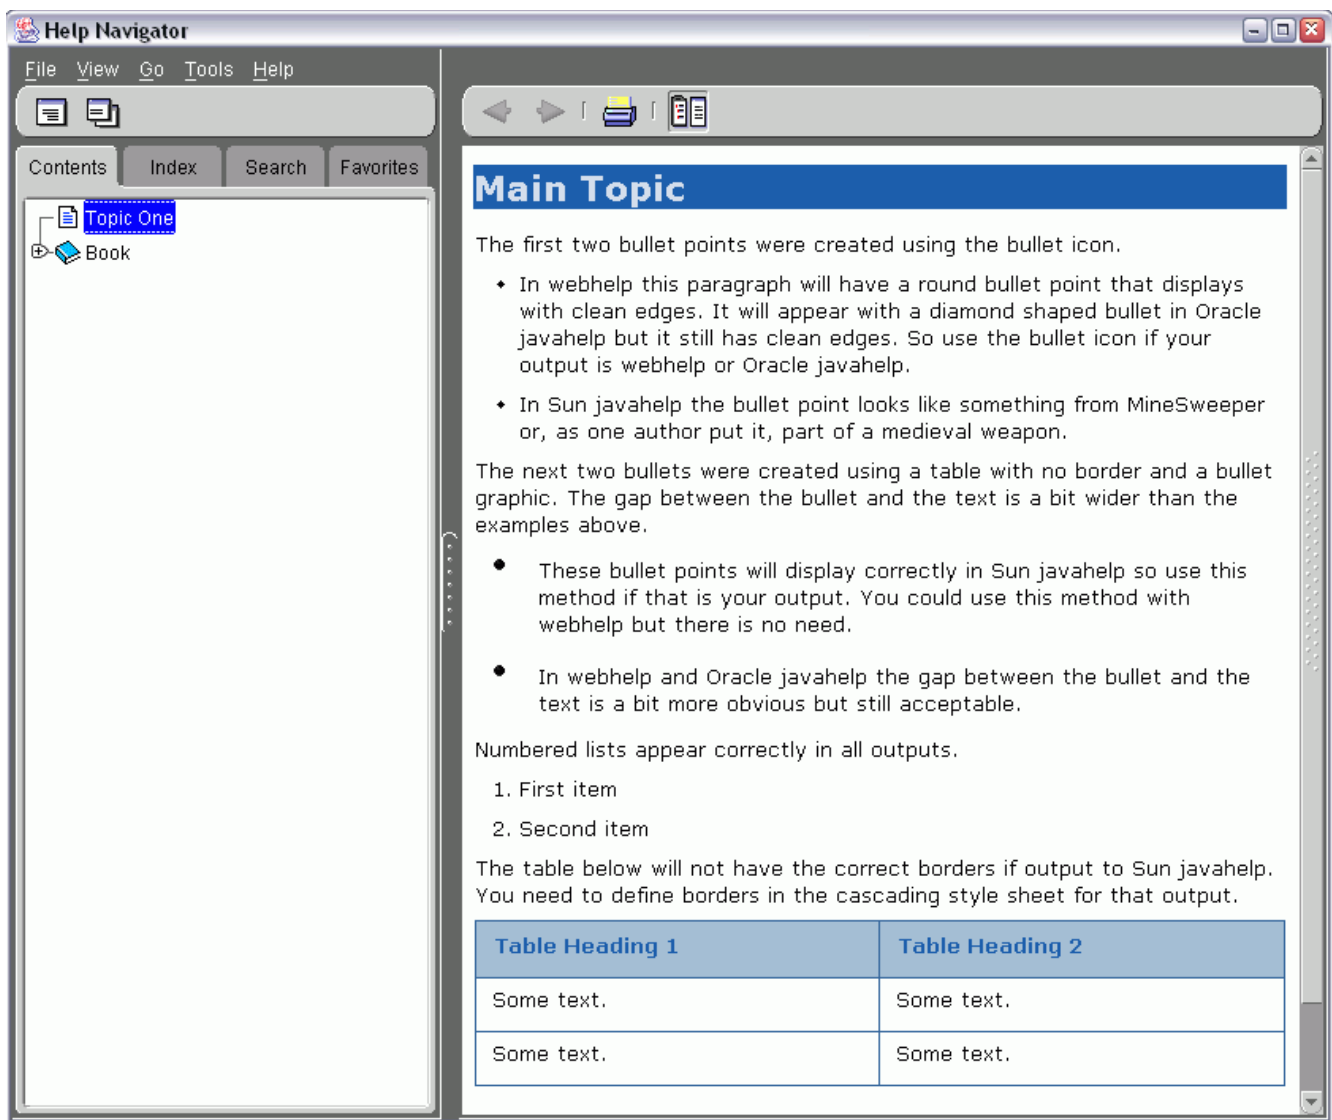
Help Navigator

File View Go Tools Help

Contents Index Search Favorites

Topic One
Book

Main Topic

The first two bullet points were created using the bullet icon.

- In webhelp this paragraph will have a round bullet point that displays with clean edges. It will appear with a diamond shaped bullet in Oracle javahelp but it still has clean edges. So use the bullet icon if your output is webhelp or Oracle javahelp.

- In Sun javahelp the bullet point looks like something from MineSweeper or, as one author put it, part of a medieval weapon.

The next two bullets were created using a table with no border and a bullet graphic. The gap between the bullet and the text is a bit wider than the examples above.

- These bullet points will display correctly in Sun javahelp so use this method if that is your output. You could use this method with webhelp but there is no need.

- In webhelp and Oracle javahelp the gap between the bullet and the text is a bit more obvious but still acceptable.

Numbered lists appear correctly in all outputs.

1. First item

2. Second item

The table below will not have the correct borders if output to Sun javahelp. You need to define borders in the cascading style sheet for that output.

| Table Heading 1 | Table Heading 2 |
|---|---|
| Some text. | Some text. |
| Some text. | Some text. |